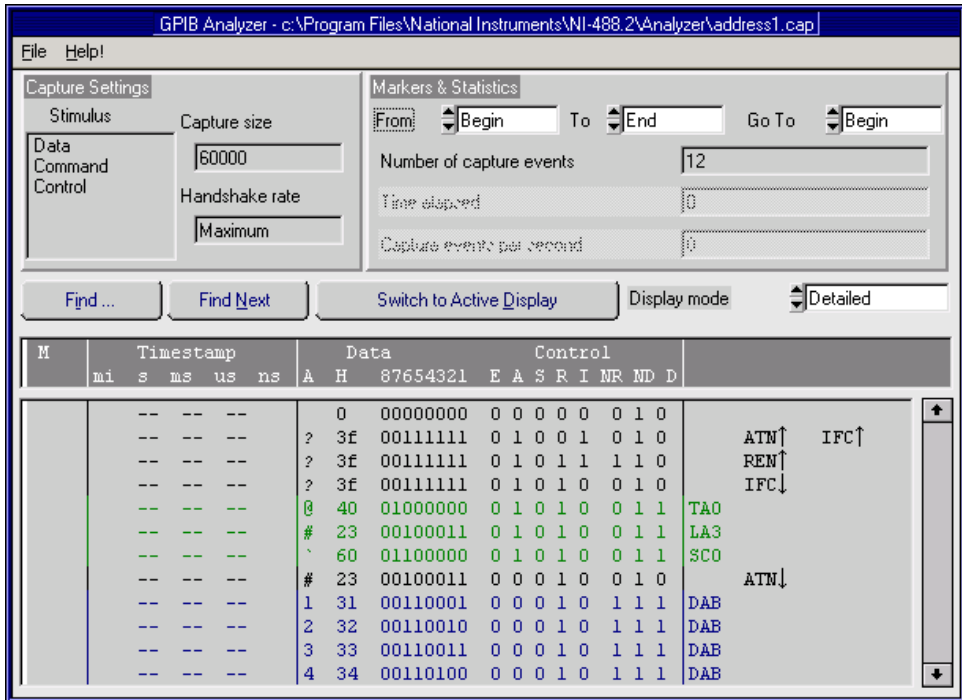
GPIB Analyzer - c:\Program Files\National Instruments\NI-488.2\Analyzer\address1.cap

File Help!

Capture Settings
Stimulus
Data
Command
Control
Capture size
60000
Handshake rate
Maximum

Markers & Statistics
From Begin To End Go To Begin
Number of capture events 12
Time elapsed 0
Capture events per second 0

Find ... Find Next Switch to Active Display Display mode Detailed

| M | Timestamp mi s ms us ns | A | H | Data 87654321 | Control E A S R I NR ND D | | |
|---|---|---|---|---|---|---|---|
| | -- -- -- | | 0 | 00000000 | 0 0 0 0 0 0 1 0 | | |
| | -- -- -- | ? | 3f | 00111111 | 0 1 0 0 1 0 1 0 | | ATN↑ IFC↑ |
| | -- -- -- | ? | 3f | 00111111 | 0 1 0 1 1 1 1 0 | | REN↑ |
| | -- -- -- | ? | 3f | 00111111 | 0 1 0 1 0 0 1 0 | | IFC↓ |
| | -- -- -- | @ | 40 | 01000000 | 0 1 0 1 0 0 1 1 | TA0 | |
| | -- -- -- | # | 23 | 00100011 | 0 1 0 1 0 0 1 1 | LA3 | |
| | -- -- -- | ` | 60 | 01100000 | 0 1 0 1 0 0 1 1 | SC0 | |
| | -- -- -- | # | 23 | 00100011 | 0 0 0 1 0 0 1 0 | | ATN↓ |
| | -- -- -- | 1 | 31 | 00110001 | 0 0 0 1 0 1 1 1 | DAB | |
| | -- -- -- | 2 | 32 | 00110010 | 0 0 0 1 0 1 1 1 | DAB | |
| | -- -- -- | 3 | 33 | 00110011 | 0 0 0 1 0 1 1 1 | DAB | |
| | -- -- -- | 4 | 34 | 00110100 | 0 0 0 1 0 1 1 1 | DAB | |